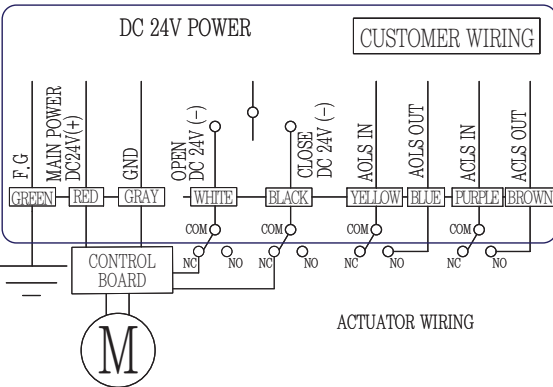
DC 24V POWER

CUSTOMER WIRING

F.G

MAIN POWER DC24V(+)

GND

OPEN DC 24V (–)

CLOSE DC 24V (–)

AOLS IN

AOLS OUT

ACLS IN

ACLS OUT

GREEN

RED

GRAY

WHITE

BLACK

YELLOW

BLUE

PURPLE

BROWN

COM

COM

COM

COM

NC

NO

NC

NO

NC

NO

NC

NO

CONTROL BOARD

M

ACTUATOR WIRING